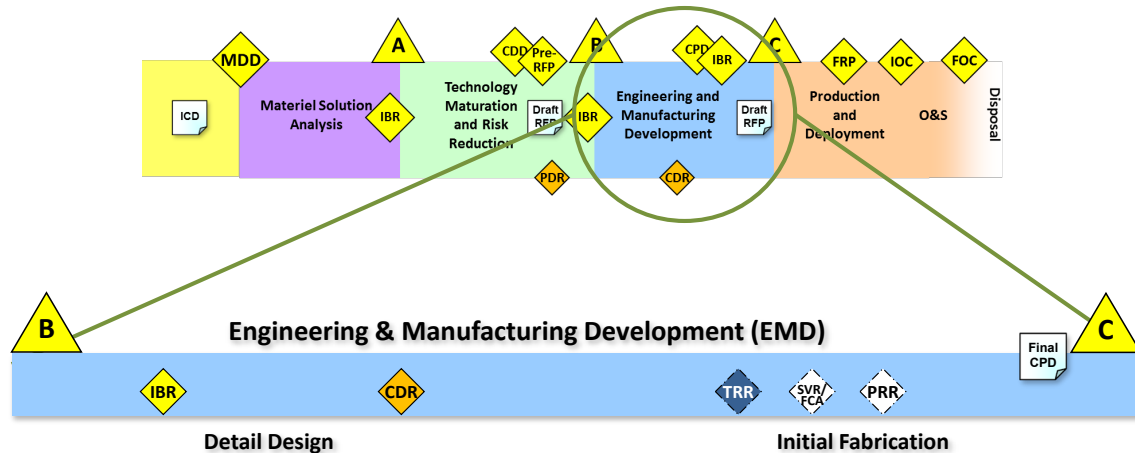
MDD
A
CDD
Pre-RFP
B
CPD
IBR
C
FRP
IOC
FOC

ICD
Materiel Solution Analysis
IBR
Technology Maturation and Risk Reduction
Draft RFP
IBR
Engineering and Manufacturing Development
Draft RFP
Production and Deployment
O&S
Disposal
PDR
CDR

B
Engineering & Manufacturing Development (EMD)
C
Final CPD
IBR
CDR
TRR
SVR/FCA
PRR
Detail Design
Initial Fabrication